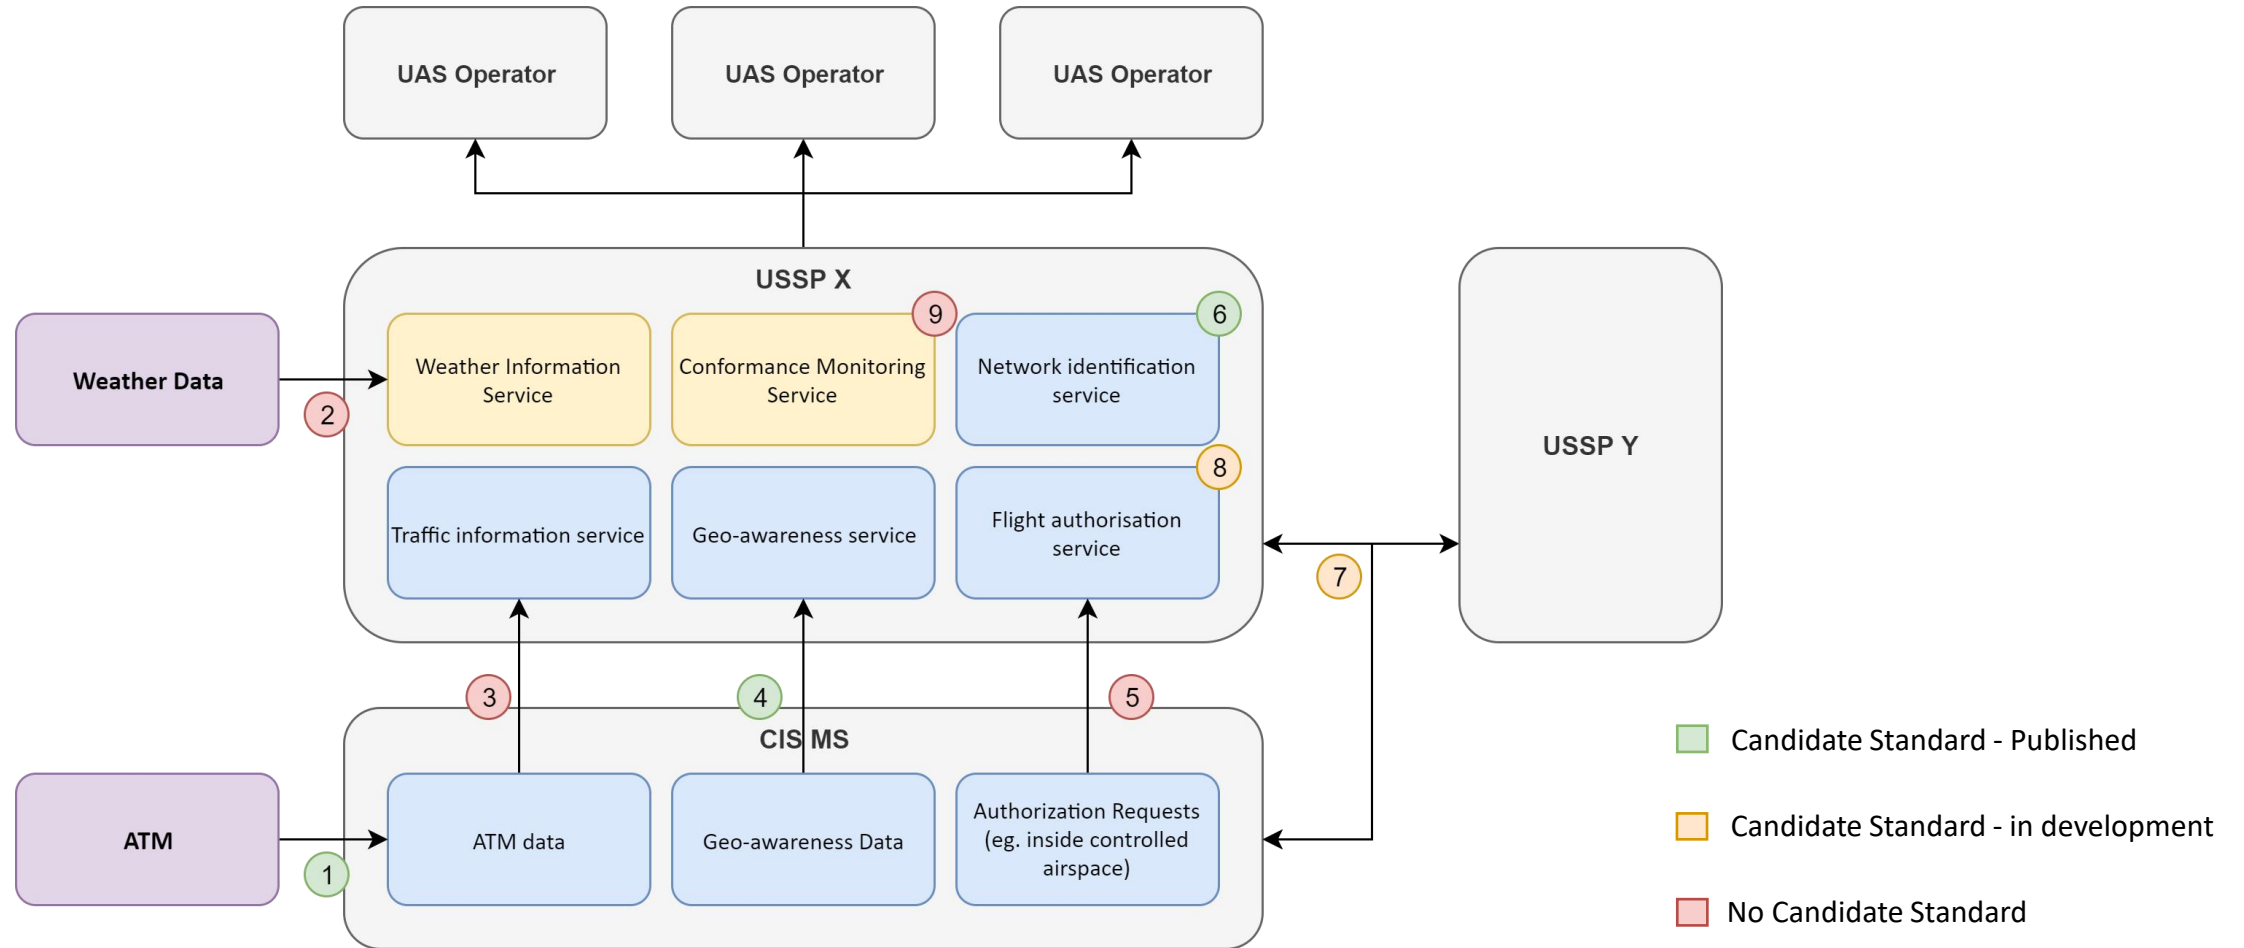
UAS Operator

UAS Operator

UAS Operator

USSP X

Weather Data

2

Weather Information Service

9

Conformance Monitoring Service

6

Network identification service

Traffic information service

Geo-awareness service

8

Flight authorisation service

USSP Y

7

3

4

5

CIS MS

ATM

1

ATM data

Geo-awareness Data

Authorization Requests (eg. inside controlled airspace)

Candidate Standard - Published

Candidate Standard - in development

No Candidate Standard